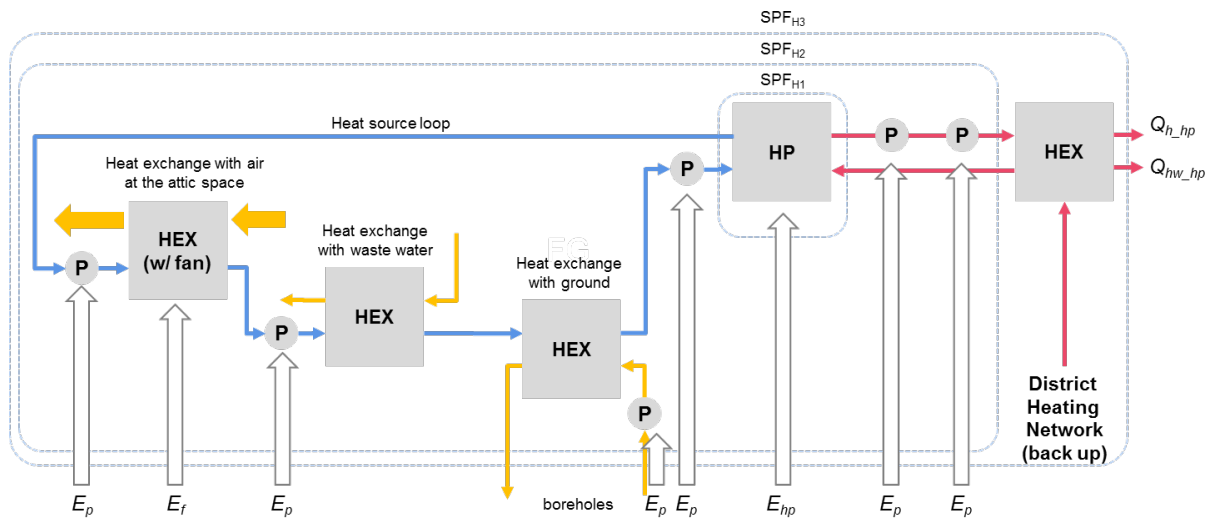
SPF$_{H3}$

SPF$_{H2}$

SPF$_{H1}$

Heat source loop

HP

P

P

HEX

$Q_{h\_hp}$

$Q_{hw\_hp}$

Heat exchange with air at the attic space

HEX (w/ fan)

P

Heat exchange with waste water

HEX

P

Heat exchange with ground

HEX

P

P

District Heating Network (back up)

$E_p$

$E_f$

$E_p$

boreholes

$E_p$

$E_p$

$E_{hp}$

$E_p$

$E_p$